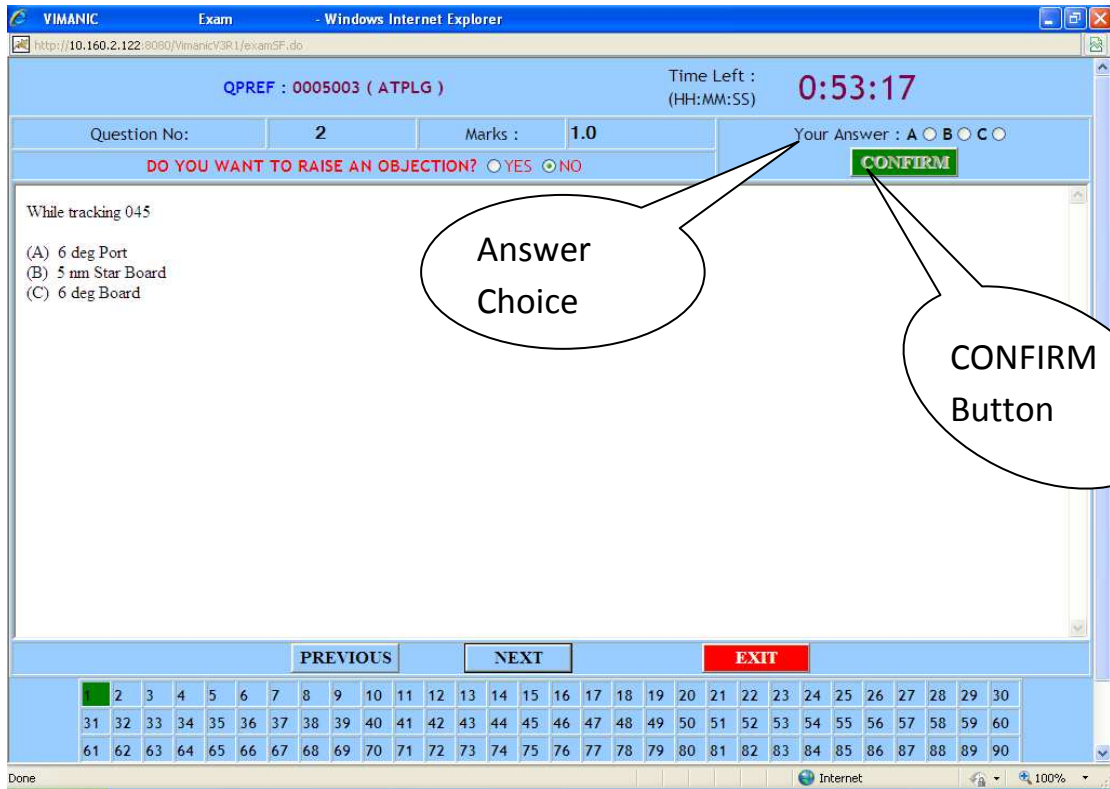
VIMANIC Exam - Windows Internet Explorer

http://10.160.2.122:8080/VimanicV3R1/examSF.do

QPREF : 0005003 ( ATPLG )

Time Left : (HH:MM:SS) 0:53:17

| Question No: | 2 | Marks : | 1.0 | Your Answer : A B C |
|---|---|---|---|---|

DO YOU WANT TO RAISE AN OBJECTION? YES NO

CONFIRM

While tracking 045

(A) 6 deg Port
(B) 5 nm Star Board
(C) 6 deg Board

Answer Choice

CONFIRM Button

PREVIOUS NEXT EXIT

| 1 | 2 | 3 | 4 | 5 | 6 | 7 | 8 | 9 | 10 | 11 | 12 | 13 | 14 | 15 | 16 | 17 | 18 | 19 | 20 | 21 | 22 | 23 | 24 | 25 | 26 | 27 | 28 | 29 | 30 |
|---|---|---|---|---|---|---|---|---|---|---|---|---|---|---|---|---|---|---|---|---|---|---|---|---|---|---|---|---|---|
| 31 | 32 | 33 | 34 | 35 | 36 | 37 | 38 | 39 | 40 | 41 | 42 | 43 | 44 | 45 | 46 | 47 | 48 | 49 | 50 | 51 | 52 | 53 | 54 | 55 | 56 | 57 | 58 | 59 | 60 |
| 61 | 62 | 63 | 64 | 65 | 66 | 67 | 68 | 69 | 70 | 71 | 72 | 73 | 74 | 75 | 76 | 77 | 78 | 79 | 80 | 81 | 82 | 83 | 84 | 85 | 86 | 87 | 88 | 89 | 90 |

Done Internet 100%